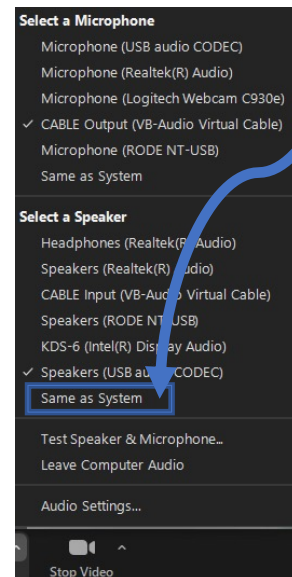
Select a Microphone
Microphone (USB audio CODEC)
Microphone (Realtek(R) Audio)
Microphone (Logitech Webcam C930e)
✓ CABLE Output (VB-Audio Virtual Cable)
Microphone (RODE NT-USB)
Same as System

Select a Speaker
Headphones (Realtek(R) Audio)
Speakers (Realtek(R) Audio)
CABLE Input (VB-Audio Virtual Cable)
Speakers (RODE NT-USB)
KDS-6 (Intel(R) Display Audio)
✓ Speakers (USB audio CODEC)
Same as System

Test Speaker & Microphone...
Leave Computer Audio

Audio Settings...

Stop Video